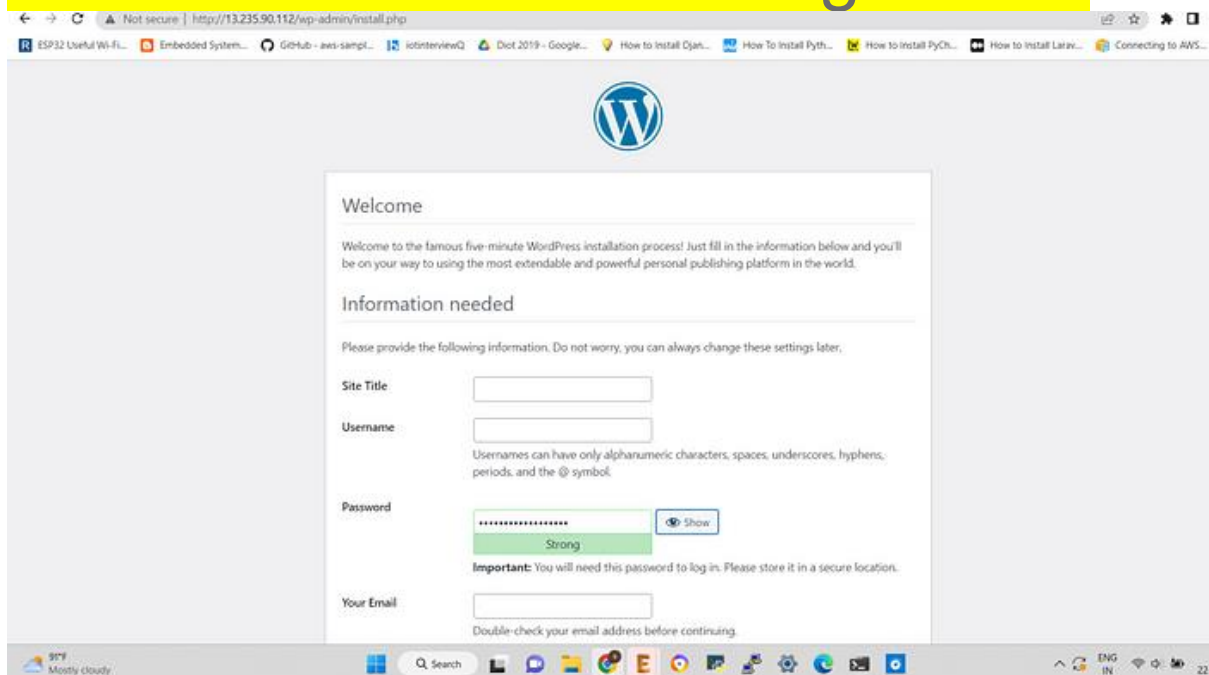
Not secure | http://13.235.90.112/wp-admin/install.php

ESP32 Useful Wi-Fi... Embedded System... GitHub - aws-sampl... iotinterviewQ Diot 2019 - Google... How to Install Djan... How To Install Pyth... How to Install PyCh... How to Install Larav... Connecting to AWS...

Welcome

Welcome to the famous five-minute WordPress installation process! Just fill in the information below and you'll be on your way to using the most extendable and powerful personal publishing platform in the world.

Information needed

Please provide the following information. Do not worry, you can always change these settings later.

Site Title

Username

Usernames can have only alphanumeric characters, spaces, underscores, hyphens, periods, and the @ symbol.

Password

••••••••••••••••••

Show

Strong

**Important:** You will need this password to log in. Please store it in a secure location.

Your Email

Double-check your email address before continuing.

91°F
Mostly cloudy

Search

ENG
IN